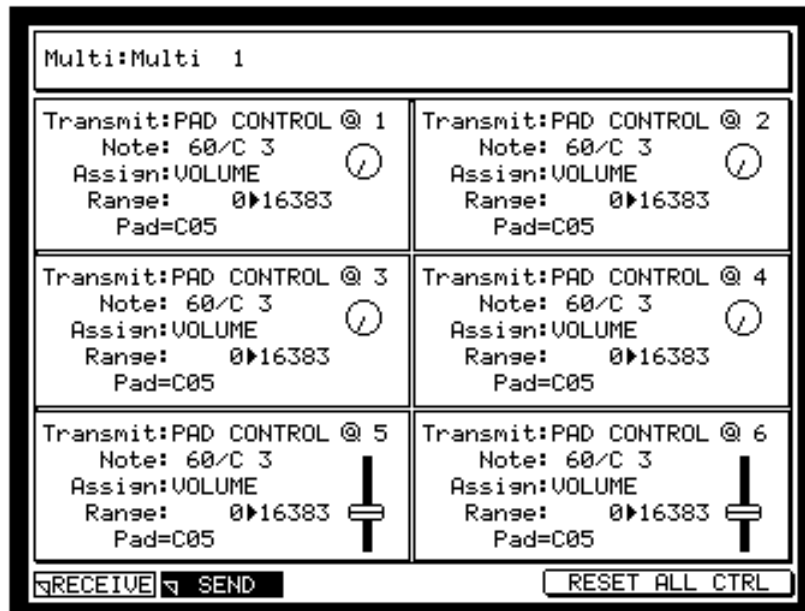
Multi:Multi 1

Transmit:PAD CONTROL @ 1
Note: 60/C 3
Assign:VOLUME
Range: 0▸16383
Pad=C05

Transmit:PAD CONTROL @ 2
Note: 60/C 3
Assign:VOLUME
Range: 0▸16383
Pad=C05

Transmit:PAD CONTROL @ 3
Note: 60/C 3
Assign:VOLUME
Range: 0▸16383
Pad=C05

Transmit:PAD CONTROL @ 4
Note: 60/C 3
Assign:VOLUME
Range: 0▸16383
Pad=C05

Transmit:PAD CONTROL @ 5
Note: 60/C 3
Assign:VOLUME
Range: 0▸16383
Pad=C05

Transmit:PAD CONTROL @ 6
Note: 60/C 3
Assign:VOLUME
Range: 0▸16383
Pad=C05

RECEIVE SEND RESET ALL CTRL